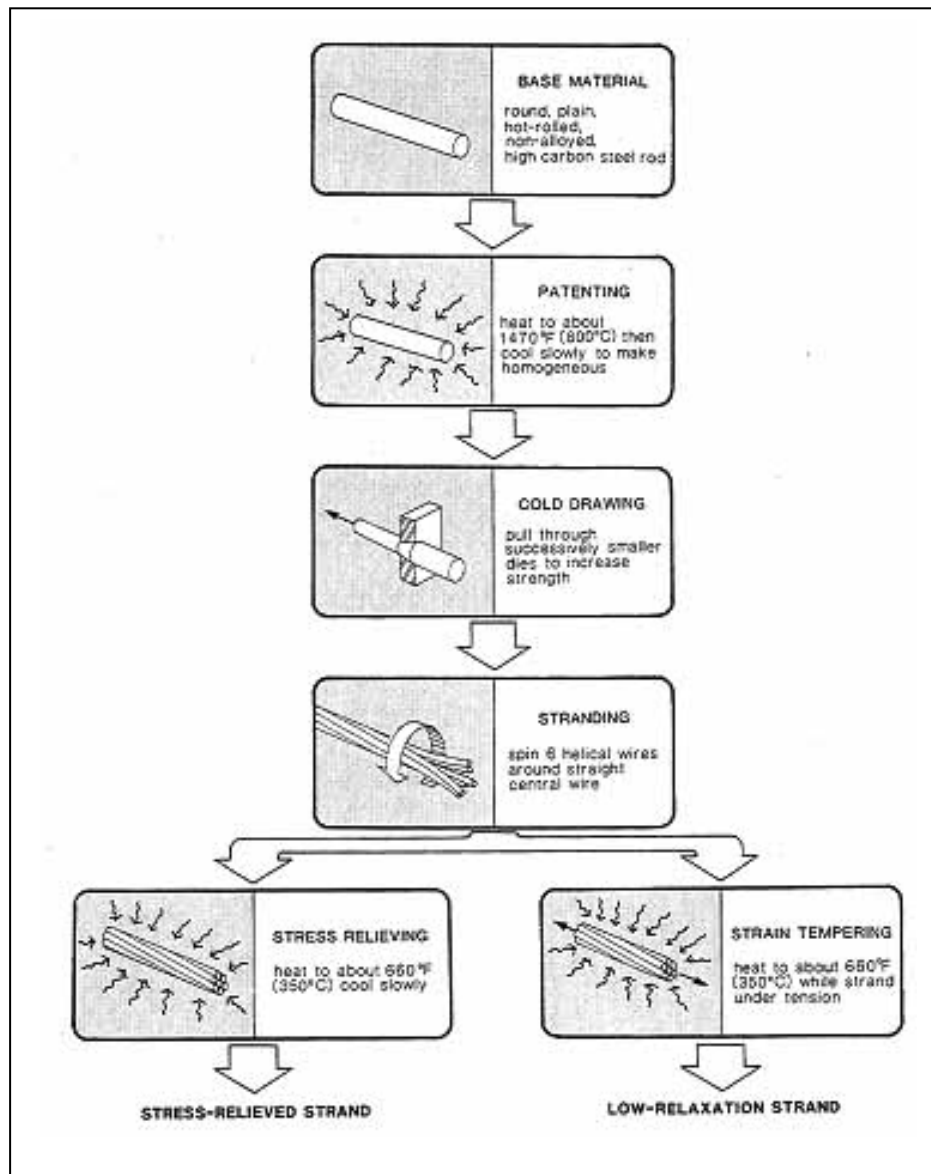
BASE MATERIAL

round, plain, hot-rolled, non-alloyed, high carbon steel rod

PATENTING

heat to about 1470°F (800°C) then cool slowly to make homogeneous

COLD DRAWING

pull through successively smaller dies to increase strength

STRANDING

spin 6 helical wires around straight central wire

STRESS RELIEVING

heat to about 660°F (350°C) cool slowly

STRAIN TEMPERING

heat to about 660°F (350°C) while strand under tension

STRESS-RELIEVED STRAND

LOW-RELAXATION STRAND